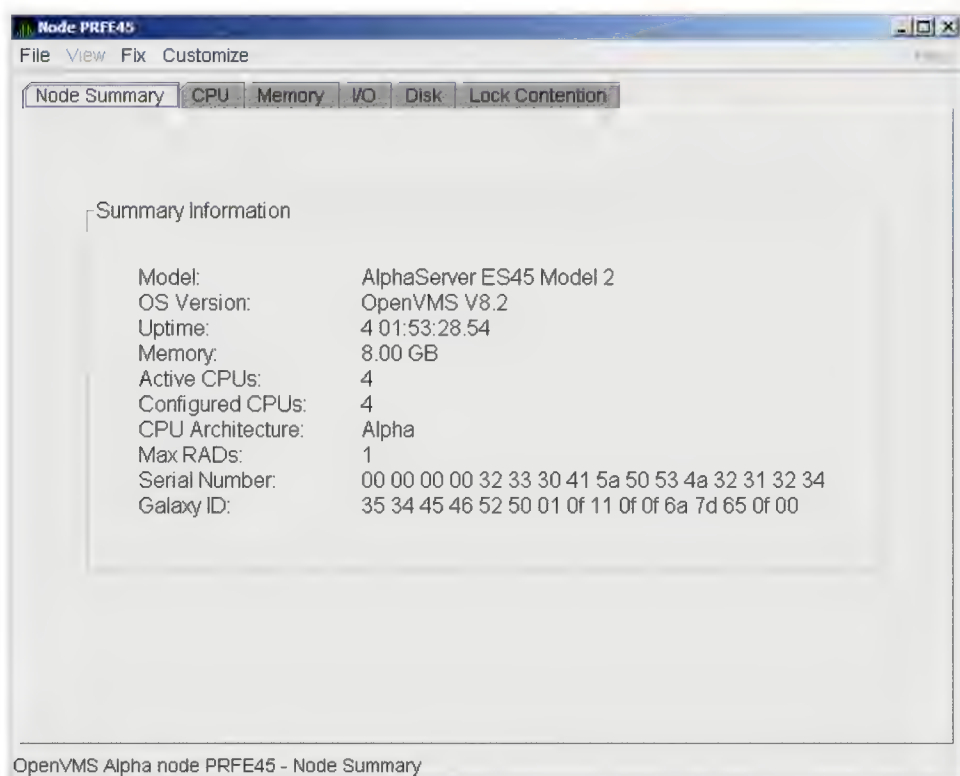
Node PRFE45

File View Fix Customize

Help

Node Summary | CPU | Memory | I/O | Disk | Lock Contention

Summary Information

| | |
|---|---|
| Model: | AlphaServer ES45 Model 2 |
| OS Version: | OpenVMS V8.2 |
| Uptime: | 4 01:53:28.54 |
| Memory: | 8.00 GB |
| Active CPUs: | 4 |
| Configured CPUs: | 4 |
| CPU Architecture: | Alpha |
| Max RADs: | 1 |
| Serial Number: | 00 00 00 00 32 33 30 41 5a 50 53 4a 32 31 32 34 |
| Galaxy ID: | 35 34 45 46 52 50 01 0f 11 0f 0f 6a 7d 65 0f 00 |

OpenVMS Alpha node PRFE45 - Node Summary